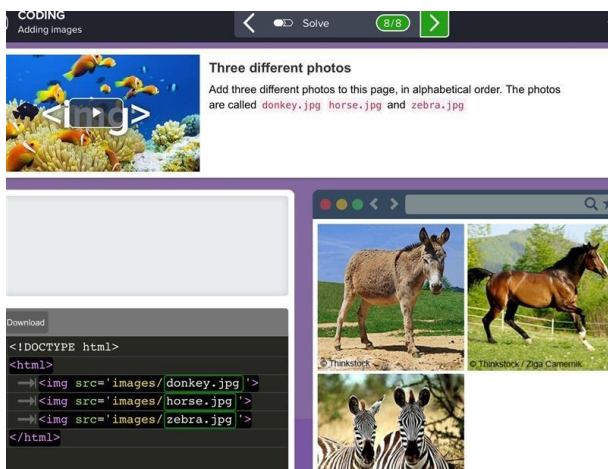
CODING
Adding images

Solve 8/8

<img>

Three different photos

Add three different photos to this page, in alphabetical order. The photos are called donkey.jpg horse.jpg and zebra.jpg

Download

<!DOCTYPE html>
<html>
<img src='images/donkey.jpg'>
<img src='images/horse.jpg'>
<img src='images/zebra.jpg'>
</html>

© Thinkstock
© Thinkstock / Ziga Camernik